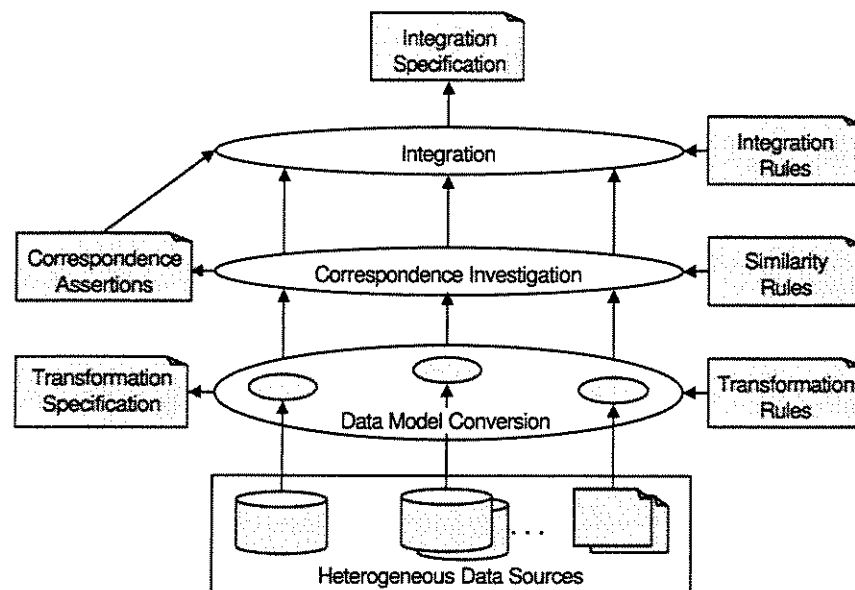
Integration Specification

Integration

Integration Rules

Correspondence Assertions

Correspondence Investigation

Similarity Rules

Transformation Specification

Data Model Conversion

Transformation Rules

. . .

Heterogeneous Data Sources